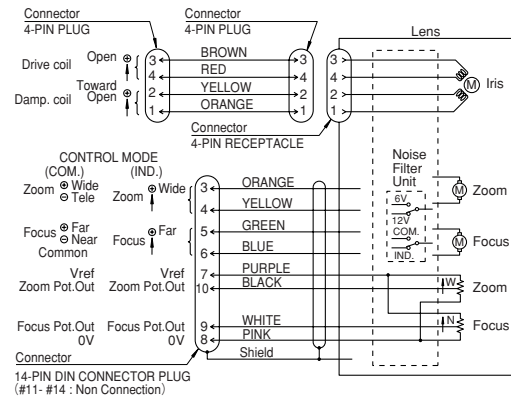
Connector
4-PIN PLUG

Connector
4-PIN PLUG

Lens

Drive coil Open ⊕ 3 4

Damp. coil Toward Open ⊕ 2 1

BROWN
RED
YELLOW
ORANGE

3 4 2 1

3 4 2 1

Iris

Connector
4-PIN RECEPTACLE

CONTROL MODE
(COM.) (IND.)

Zoom ⊕ Wide ⊖ Tele

Zoom ⊕ Wide

3 4

ORANGE
YELLOW

Noise Filter Unit

6V
12V
COM.
IND.

Zoom

Focus ⊕ Far ⊖ Near

Focus ⊕ Far

Common

5 6

GREEN
BLUE

Focus

Vref
Zoom Pot.Out

Vref
Zoom Pot.Out

7 10

PURPLE
BLACK

W

Zoom

Focus Pot.Out
0V

Focus Pot.Out
0V

9 8

WHITE
PINK

N

Focus

Shield

Connector

14-PIN DIN CONNECTOR PLUG
(#11- #14 : Non Connection)